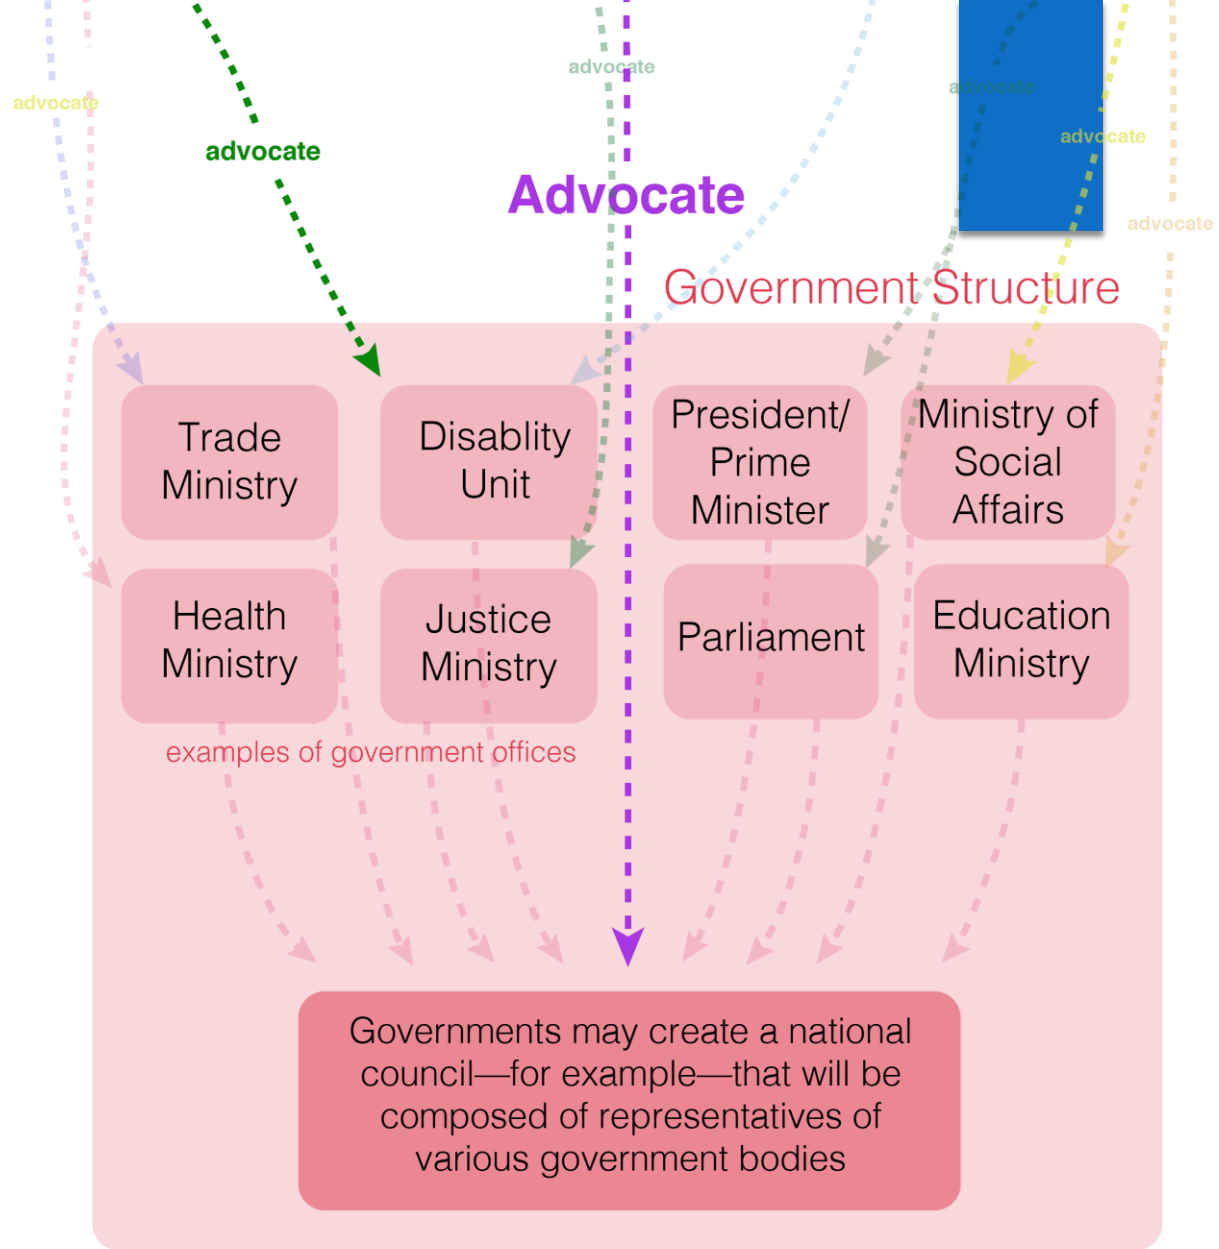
advocate

advocate

advocate

Advocate

advocate

advocate

advocate

Government Structure

Trade Ministry

Disablity Unit

President/ Prime Minister

Ministry of Social Affairs

Health Ministry

Justice Ministry

Parliament

Education Ministry

examples of government offices

Governments may create a national council—for example—that will be composed of representatives of various government bodies